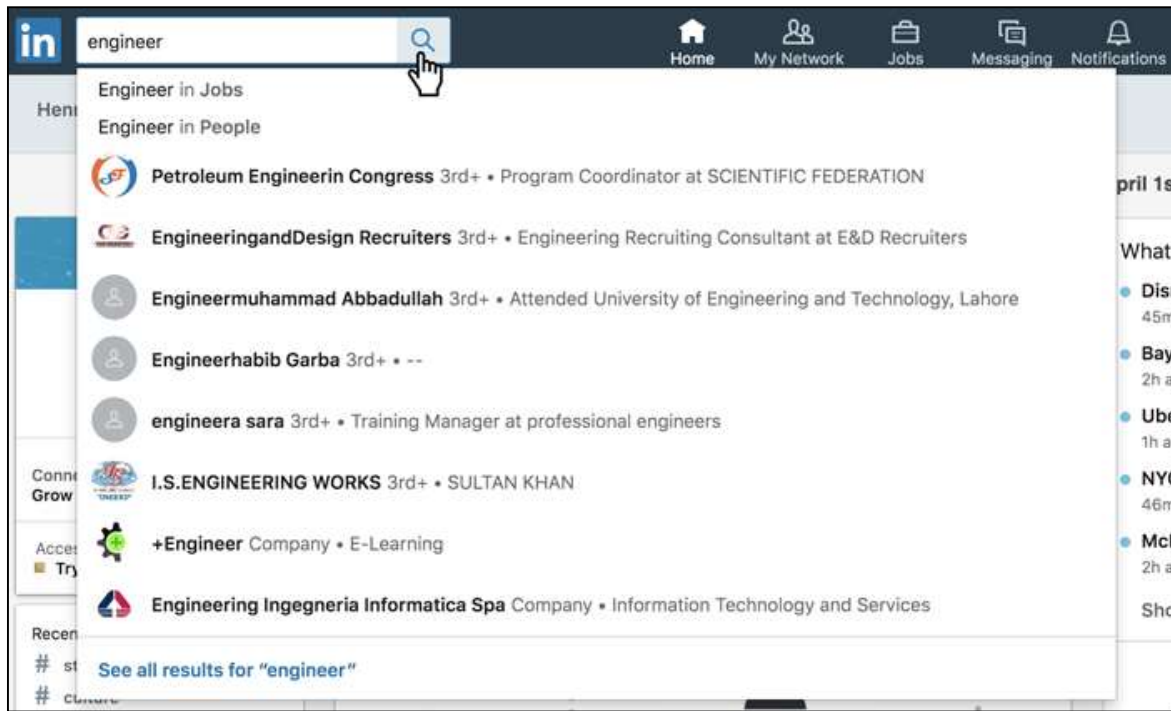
in engineer

Home My Network Jobs Messaging Notifications

Engineer in Jobs
Engineer in People

Petroleum Engineerin Congress 3rd+ • Program Coordinator at SCIENTIFIC FEDERATION

EngineeringandDesign Recruiters 3rd+ • Engineering Recruiting Consultant at E&D Recruiters

Engineermuhammad Abbadullah 3rd+ • Attended University of Engineering and Technology, Lahore

Engineerhabib Garba 3rd+ • --

engineera sara 3rd+ • Training Manager at professional engineers

I.S.ENGINEERING WORKS 3rd+ • SULTAN KHAN

+Engineer Company • E-Learning

Engineering Ingegneria Informatica Spa Company • Information Technology and Services

See all results for "engineer"

Henr

Conn
Grow

Acce
Try

Recen
# st
# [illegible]

pril 1s

What
Dis
45m
Bay
2h a
Ub
1h a
NY
46m
Mc
2h a
Sho